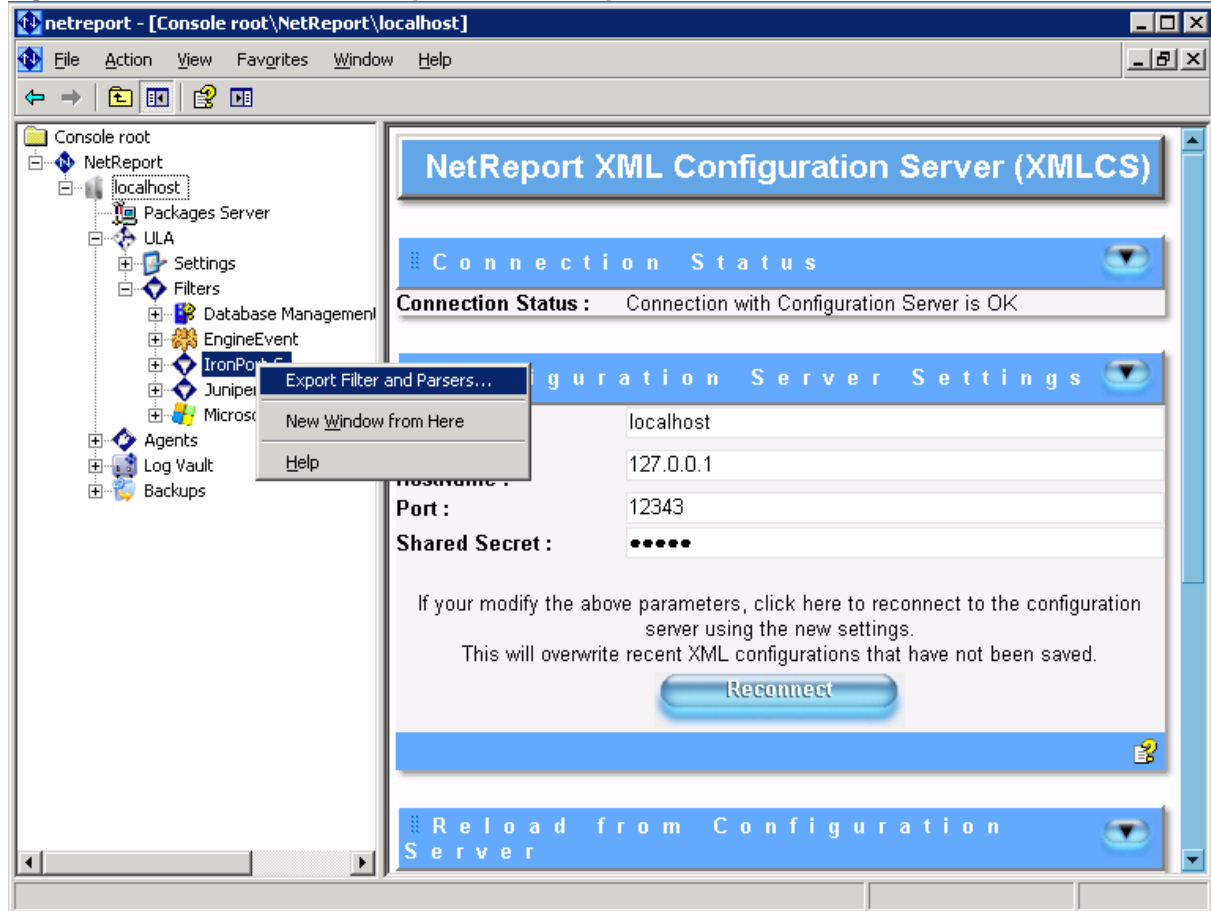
netreport - [Console root\NetReport\localhost]

File Action View Favorites Window Help

Console root
NetReport
localhost
Packages Server
ULA
Settings
Filters
Database Managemen
EngineEvent
IronPort
Juniper
Microso
Agents
Log Vault
Backups

Export Filter and Parsers...
New Window from Here
Help

NetReport XML Configuration Server (XMLCS)

Connection Status

Connection Status : Connection with Configuration Server is OK

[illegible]iguration Server Settings

localhost
127.0.0.1
Port : 12343
Shared Secret : •••••

If your modify the above parameters, click here to reconnect to the configuration server using the new settings.
This will overwrite recent XML configurations that have not been saved.

Reconnect

Reload from Configuration Server